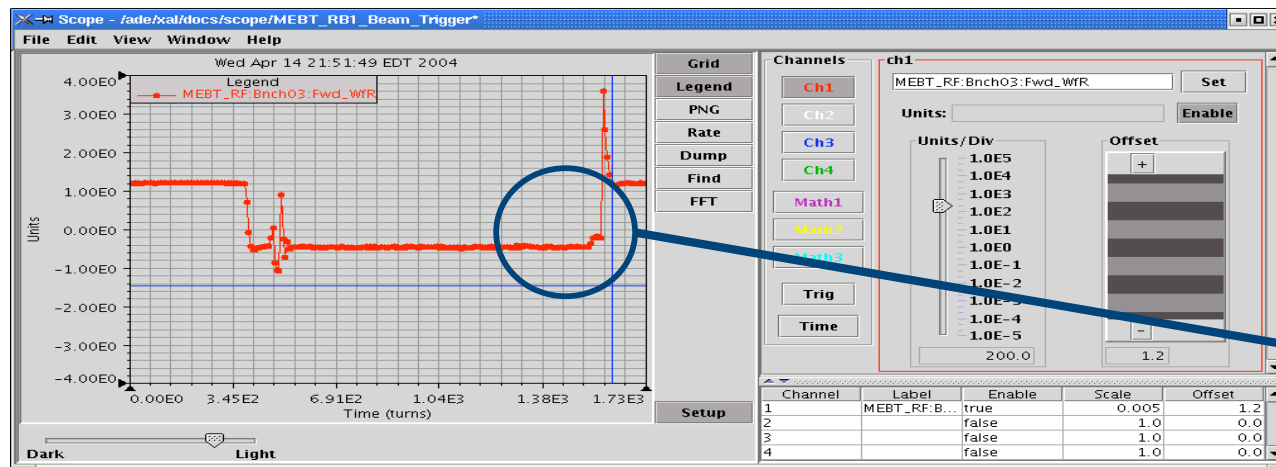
Scope - /ade/xal/docs/scope/MEBT_RB1_Beam_Trigger*

File Edit View Window Help

Wed Apr 14 21:51:49 EDT 2004

Legend
MEBT_RF:Bnch03:Fwd_WfR

4.00E0
3.00E0
2.00E0
1.00E0
0.00E0
-1.00E0
-2.00E0
-3.00E0
-4.00E0

Units

0.00E0 3.45E2 6.91E2 1.04E3 1.38E3 1.73E3
Time (turns)

Grid
Legend
PNG
Rate
Dump
Find
FFT

Setup

Dark Light

Channels
Ch1
Ch2
Ch3
Ch4
Math1
Math2
Math3
Trig
Time

ch1
MEBT_RF:Bnch03:Fwd_WfR
Set
Units:
Enable

Units/Div
1.0E5
1.0E4
1.0E3
1.0E2
1.0E1
1.0E0
1.0E-1
1.0E-2
1.0E-3
1.0E-4
1.0E-5
200.0

Offset
+
-
1.2

| Channel | Label | Enable | Scale | Offset |
|---|---|---|---|---|
| 1 | MEBT_RF:B... | true | 0.005 | 1.2 |
| 2 | | false | 1.0 | 0.0 |
| 3 | | false | 1.0 | 0.0 |
| 4 | | false | 1.0 | 0.0 |